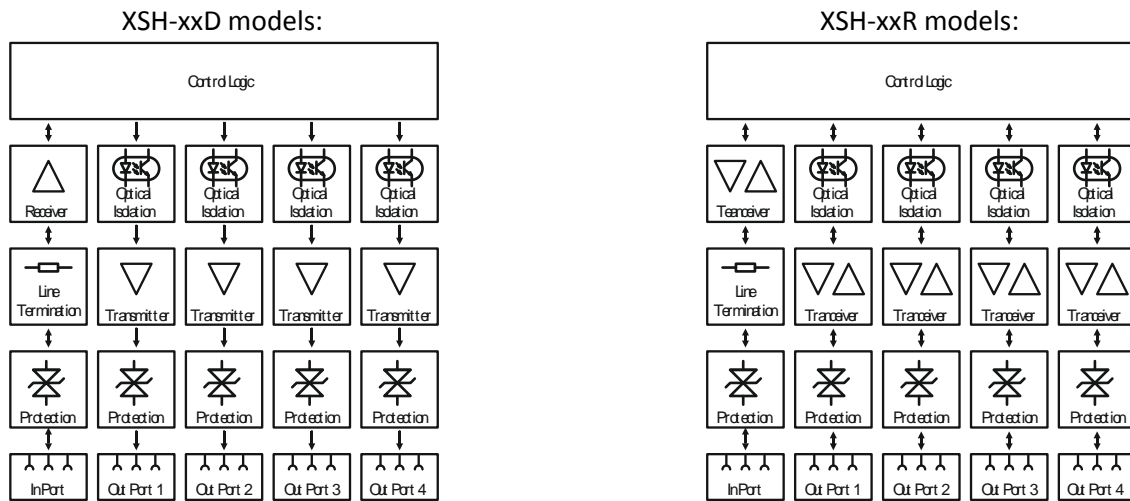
XSH-xxD models:

Control Logic

Receiver

Optical Isolation

Optical Isolation

Optical Isolation

Optical Isolation

Line Termination

Transmitter

Transmitter

Transmitter

Transmitter

Protection

Protection

Protection

Protection

Protection

In Port

Out Port 1

Out Port 2

Out Port 3

Out Port 4

XSH-xxR models:

Control Logic

Tranceiver

Optical Isolation

Optical Isolation

Optical Isolation

Optical Isolation

Line Termination

Tranceiver

Tranceiver

Tranceiver

Tranceiver

Protection

Protection

Protection

Protection

Protection

In Port

Out Port 1

Out Port 2

Out Port 3

Out Port 4